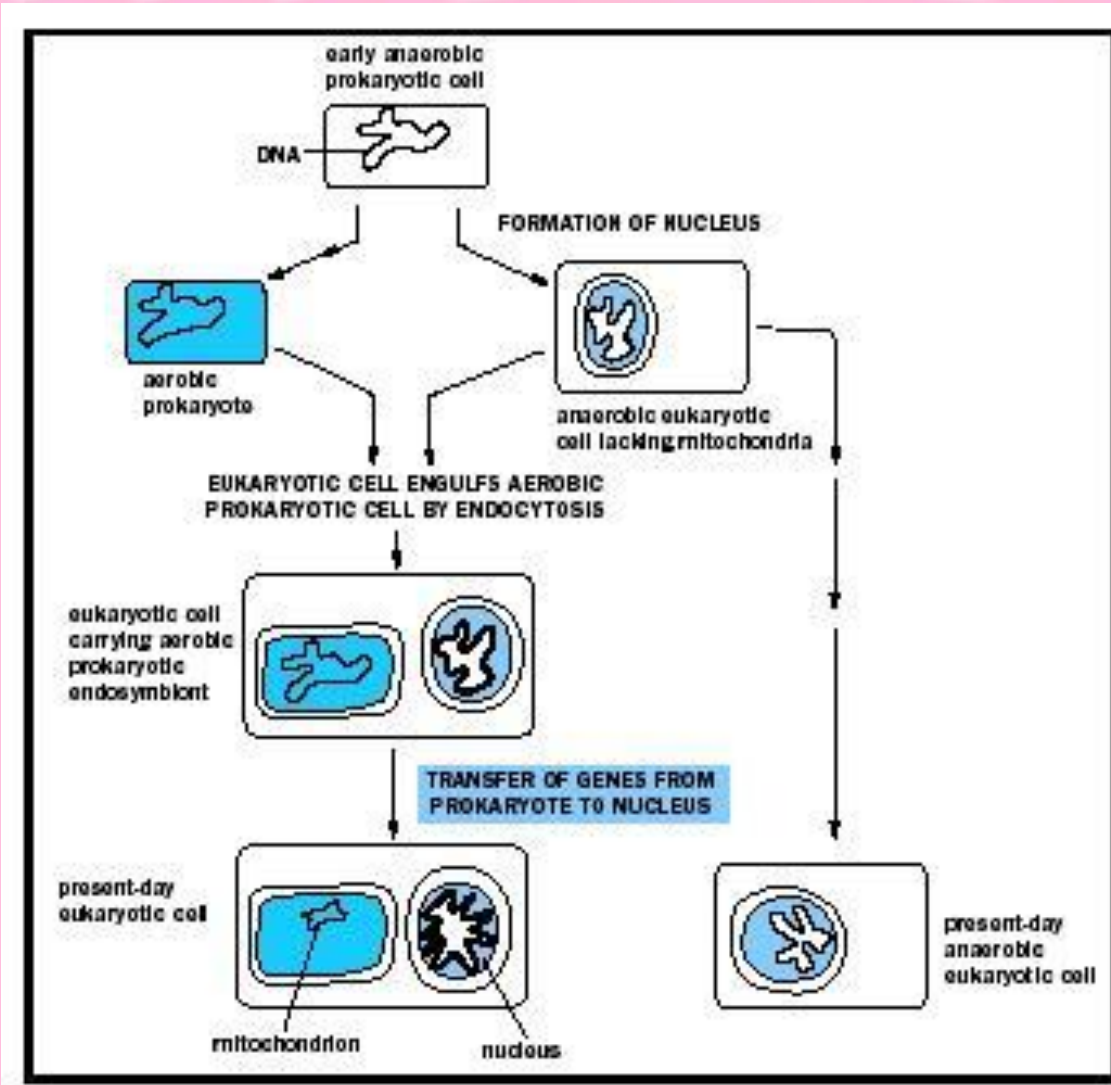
early anaerobic prokaryotic cell

DNA

FORMATION OF NUCLEUS

aerobic prokaryote

anaerobic eukaryotic cell lacking mitochondria

EUKARYOTIC CELL ENGULFS AEROBIC PROKARYOTIC CELL BY ENDOCYTOSIS

eukaryotic cell carrying aerobic prokaryotic endosymbiont

TRANSFER OF GENES FROM PROKARYOTE TO NUCLEUS

present-day eukaryotic cell

mitochondrion

nucleus

present-day anaerobic eukaryotic cell